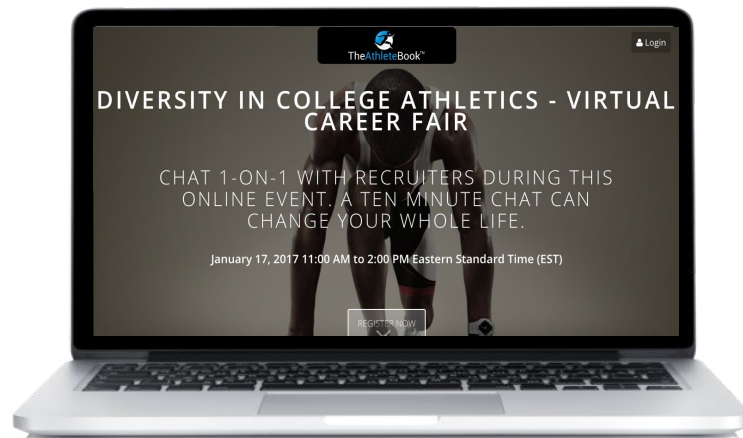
TheAthleteBook™

Login

DIVERSITY IN COLLEGE ATHLETICS - VIRTUAL CAREER FAIR

CHAT 1-ON-1 WITH RECRUITERS DURING THIS ONLINE EVENT. A TEN MINUTE CHAT CAN CHANGE YOUR WHOLE LIFE.

January 17, 2017 11:00 AM to 2:00 PM Eastern Standard Time (EST)

REGISTER NOW